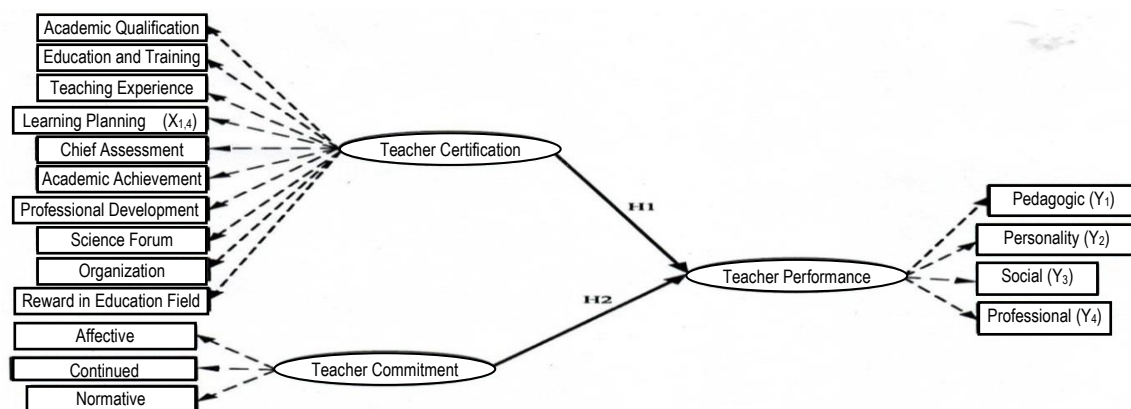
Academic Qualification
Education and Training
Teaching Experience
Learning Planning $(X_{1,4})$
Chief Assessment
Academic Achievement
Professional Development
Science Forum
Organization
Reward in Education Field
Affective
Continued
Normative
Teacher Certification
Teacher Commitment
H1
H2
Teacher Performance
Pedagogic $(Y_1)$
Personality $(Y_2)$
Social $(Y_3)$
Professional $(Y_4)$